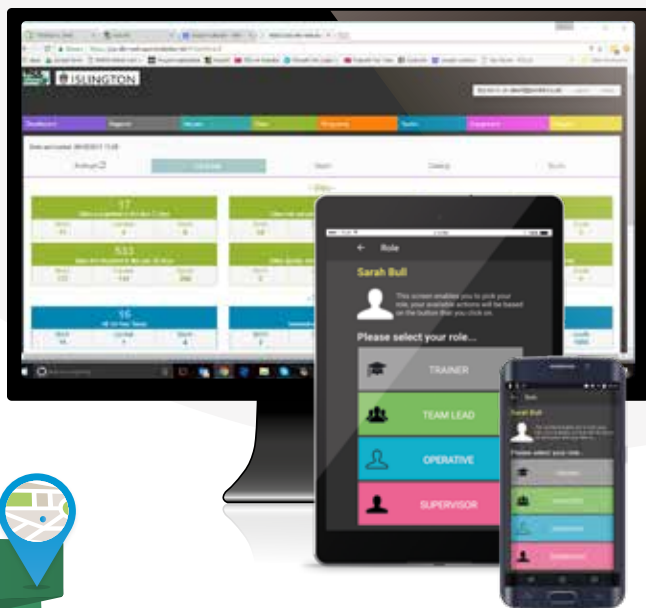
ISLINGTON

17

533

16

Role

Sarah Bull

This screen enables you to pick your role, your available actions will be based on the button that you click on.

Please select your role...

TRAINER

TEAM LEAD

OPERATIVE

SUPERVISOR

Role

Sarah Bull

Please select your role...